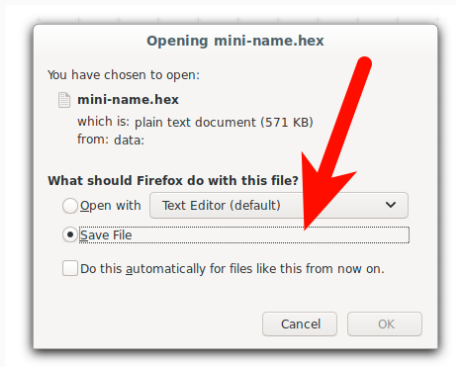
Opening mini-name.hex

You have chosen to open:

mini-name.hex
which is: plain text document (571 KB)
from: data:

What should Firefox do with this file?

Open with Text Editor (default)

Save File

Do this automatically for files like this from now on.

Cancel OK